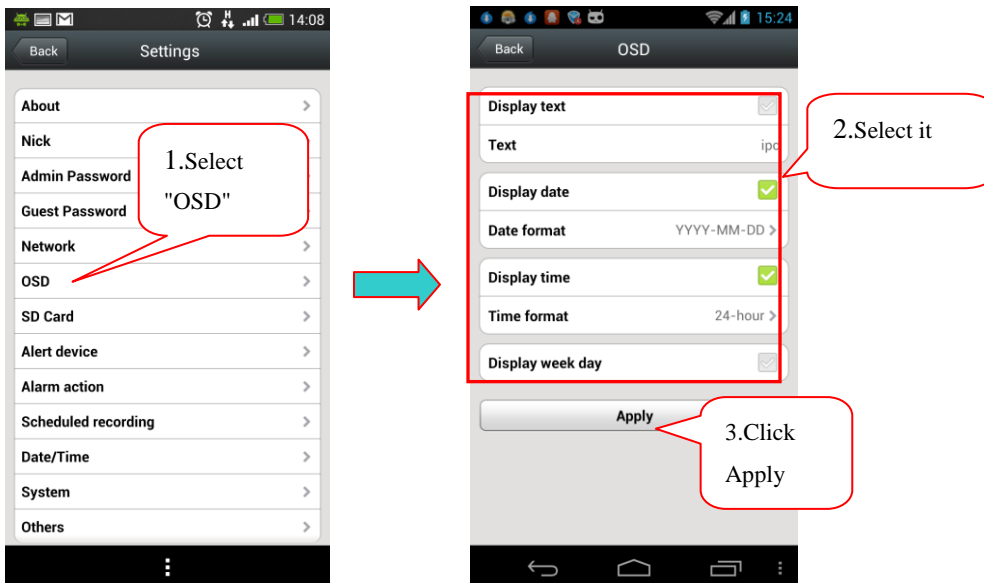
14:08

Back

Settings

About

Nick

Admin Password

Guest Password

Network

OSD

SD Card

Alert device

Alarm action

Scheduled recording

Date/Time

System

Others

1.Select "OSD"

15:24

Back

OSD

Display text

Text ipc

Display date

Date format YYYY-MM-DD

Display time

Time format 24-hour

Display week day

Apply

2.Select it

3.Click Apply